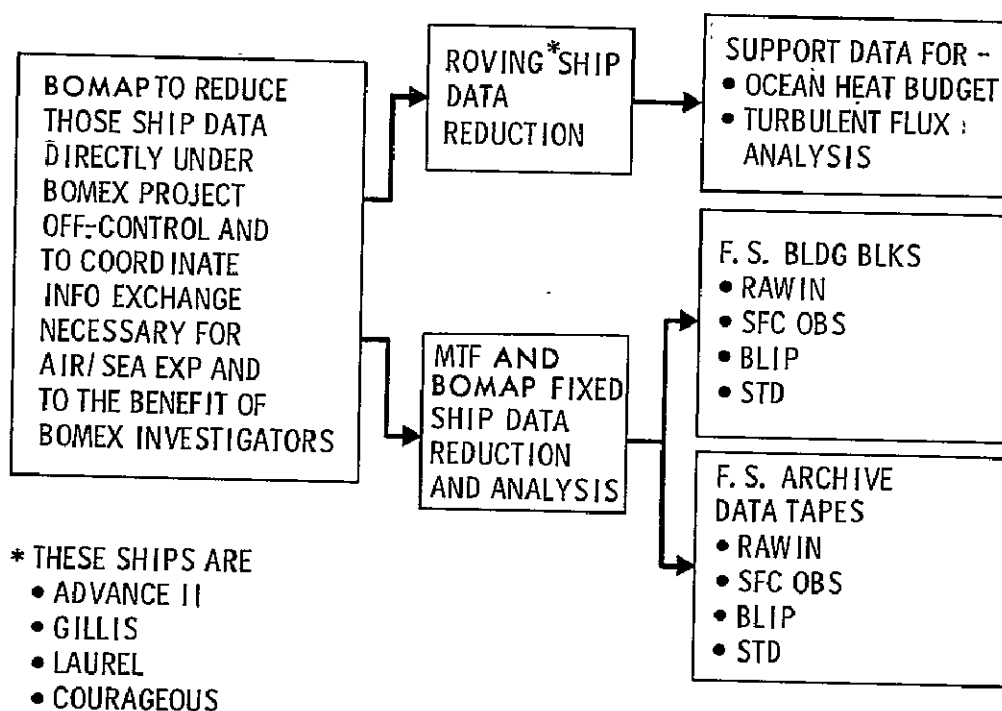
BOMAP TO REDUCE THOSE SHIP DATA DIRECTLY UNDER BOMEX PROJECT OFF-CONTROL AND TO COORDINATE INFO EXCHANGE NECESSARY FOR AIR/SEA EXP AND TO THE BENEFIT OF BOMEX INVESTIGATORS

ROVING*SHIP DATA REDUCTION

SUPPORT DATA FOR -
• OCEAN HEAT BUDGET
• TURBULENT FLUX ANALYSIS

MTF AND BOMAP FIXED SHIP DATA REDUCTION AND ANALYSIS

F. S. BLDG BLKS
• RAWIN
• SFC OBS
• BLIP
• STD

F. S. ARCHIVE DATA TAPES
• RAWIN
• SFC OBS
• BLIP
• STD

* THESE SHIPS ARE
• ADVANCE II
• GILLIS
• LAUREL
• COURAGEOUS